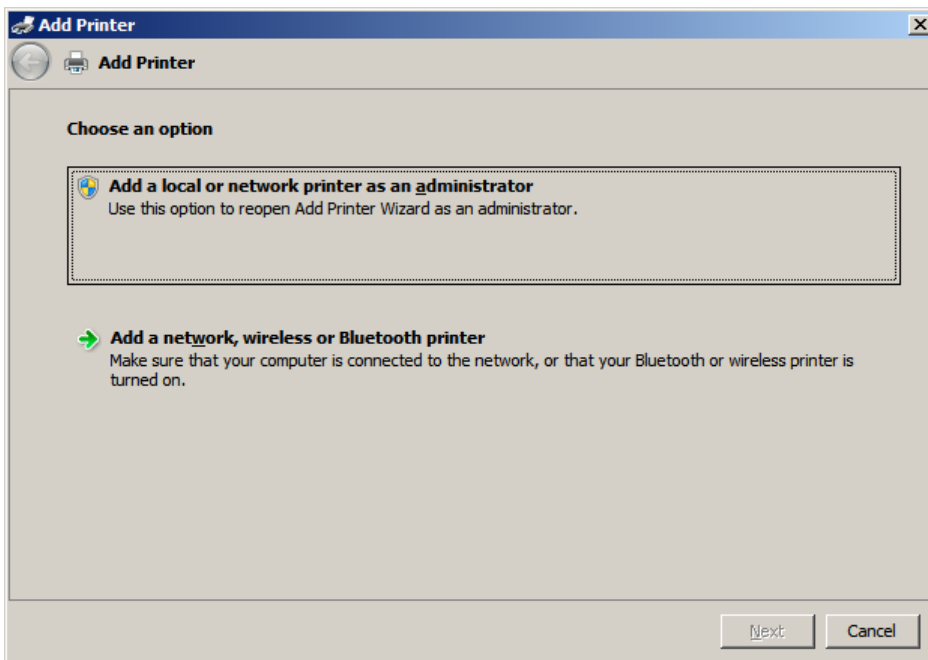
Add Printer

Add Printer

Choose an option

Add a local or network printer as an administrator
Use this option to reopen Add Printer Wizard as an administrator.

Add a network, wireless or Bluetooth printer
Make sure that your computer is connected to the network, or that your Bluetooth or wireless printer is turned on.

Next Cancel